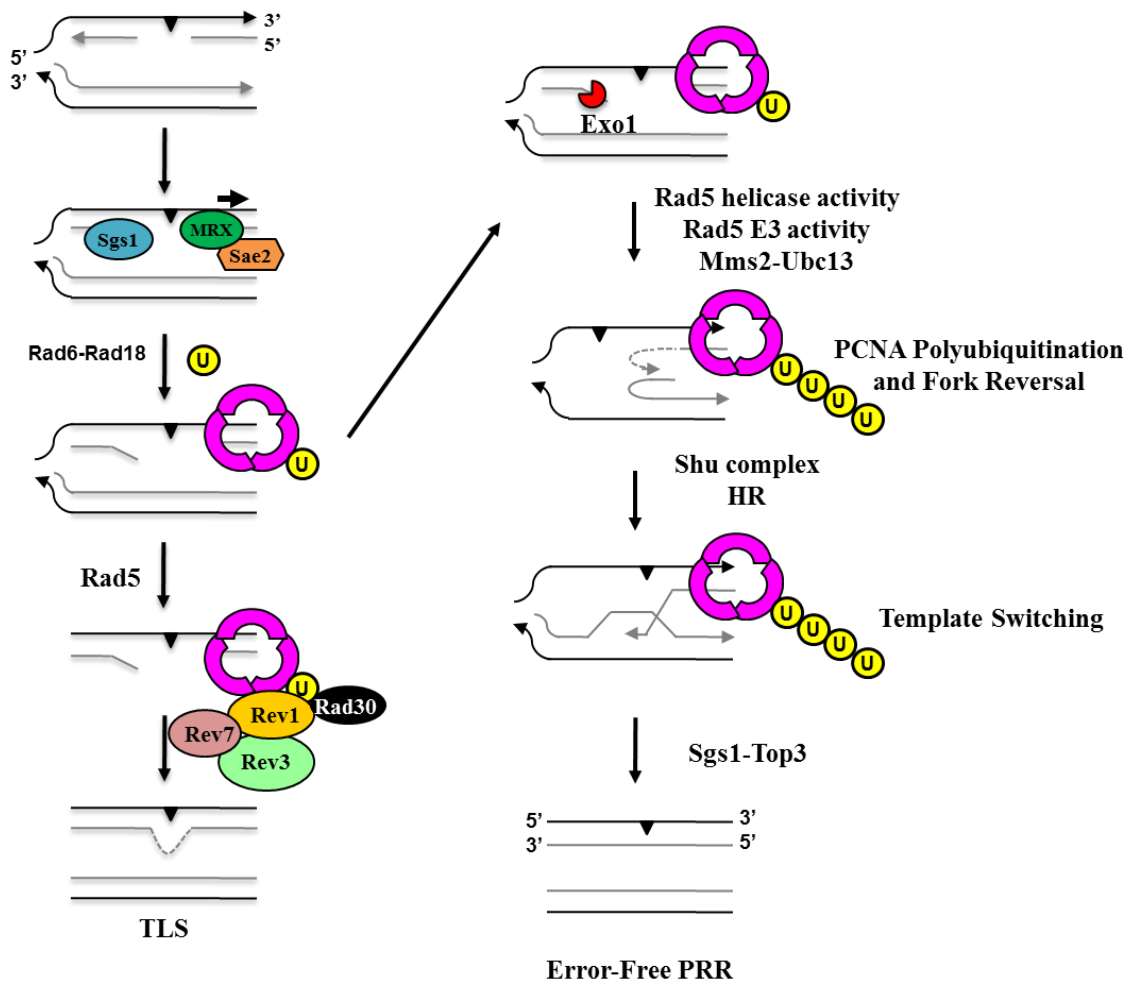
3'
5'
5'
3'

Sgs1
MRX
Sae2

Rad6-Rad18
U

U

Rad5

U
Rad30
Rev1
Rev7
Rev3

TLS

Exo1
U

Rad5 helicase activity
Rad5 E3 activity
Mms2-Ubc13

U U U U
PCNA Polyubiquitination and Fork Reversal

Shu complex
HR

U U U U
Template Switching

Sgs1-Top3

5'
3'
3'
5'

Error-Free PRR